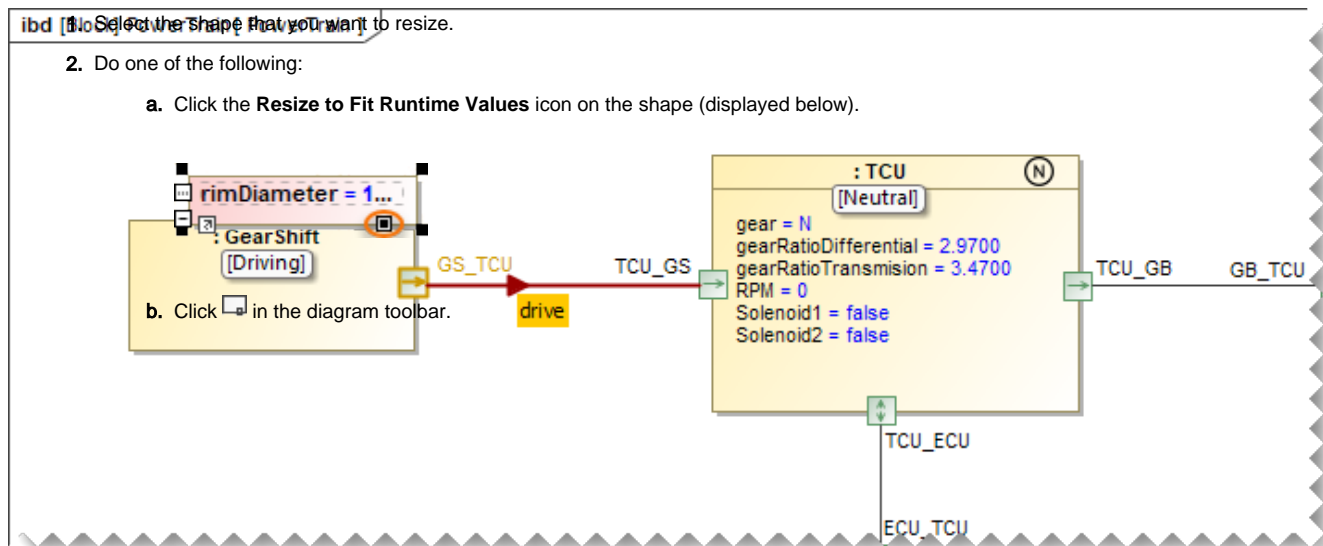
ibd [Block] Power Shaft Powertrain]
1. Select the shape that you want to resize.

2. Do one of the following:

a. Click the **Resize to Fit Runtime Values** icon on the shape (displayed below).

rimDiameter = 1...

: GearShift
[Driving]

b. Click in the diagram toolbar.

GS_TCU

drive

TCU_GS

: TCU
[Neutral]
N
gear = N
gearRatioDifferential = 2.9700
gearRatioTransmision = 3.4700
RPM = 0
Solenoid1 = false
Solenoid2 = false

TCU_GB

GB_TCU

TCU_ECU

ECU_TCU